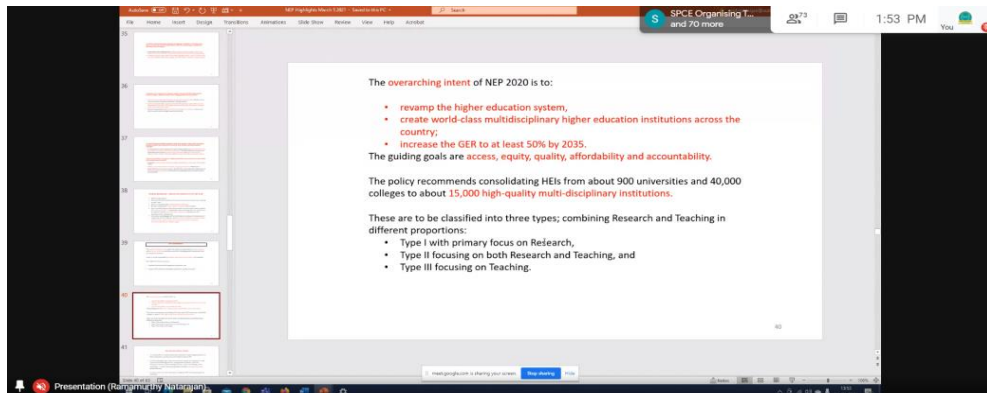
AutoSave NEP Highlights March 7 2021 - Saved to this PC

File Home Insert Design Transitions Animations Slide Show Review View Help Acrobat

Search

S SPCE Organising T... and 70 more

73

1:53 PM

You

35

36

37

38

39

40

41

The overarching intent of NEP 2020 is to:

• revamp the higher education system,
• create world-class multidisciplinary higher education institutions across the country;
• increase the GER to at least 50% by 2035.

The guiding goals are access, equity, quality, affordability and accountability.

The policy recommends consolidating HEIs from about 900 universities and 40,000 colleges to about 15,000 high-quality multi-disciplinary institutions.

These are to be classified into three types; combining Research and Teaching in different proportions:

• Type I with primary focus on Research,
• Type II focusing on both Research and Teaching, and
• Type III focusing on Teaching.

40

meet.google.com is sharing your screen. Stop sharing Hide

Presentation (Ramamurthy Natarajan)